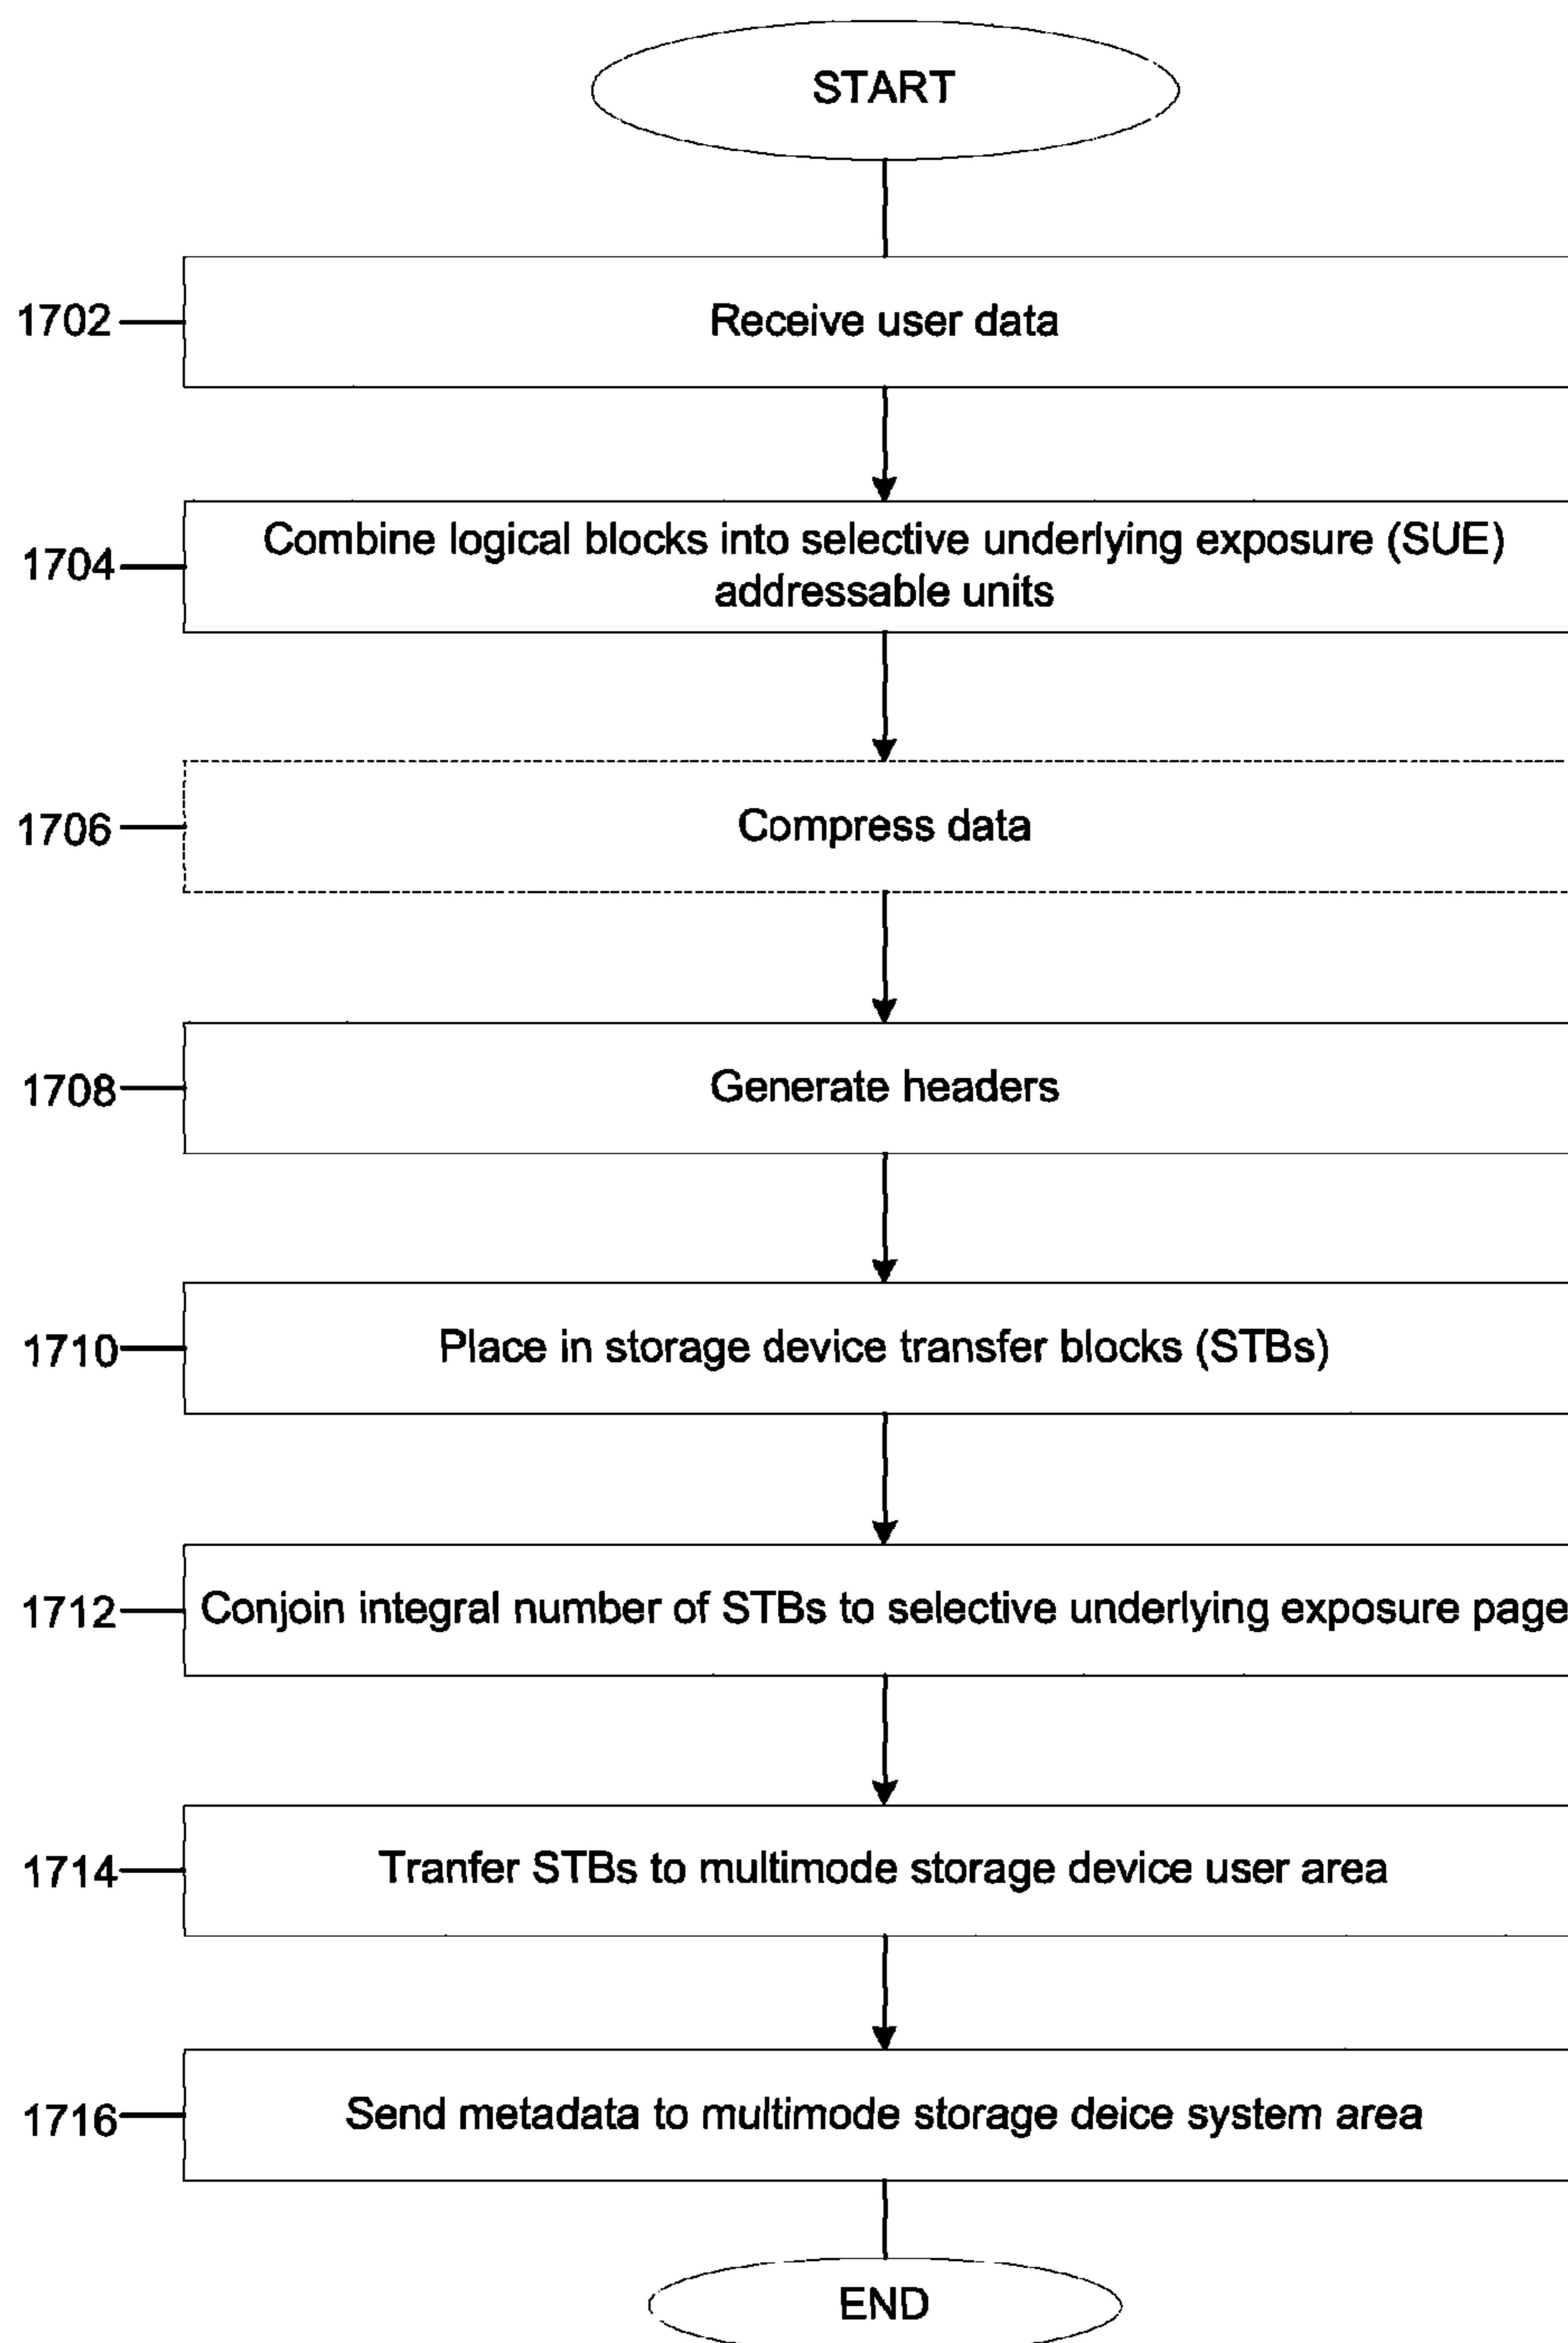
START

1702 Receive user data

1704 Combine logical blocks into selective underlying exposure (SUE) addressable units

1706 Compress data

1708 Generate headers

1710 Place in storage device transfer blocks (STBs)

1712 Conjoin integral number of STBs to selective underlying exposure page

1714 Tranfer STBs to multimode storage device user area

1716 Send metadata to multimode storage deice system area

END